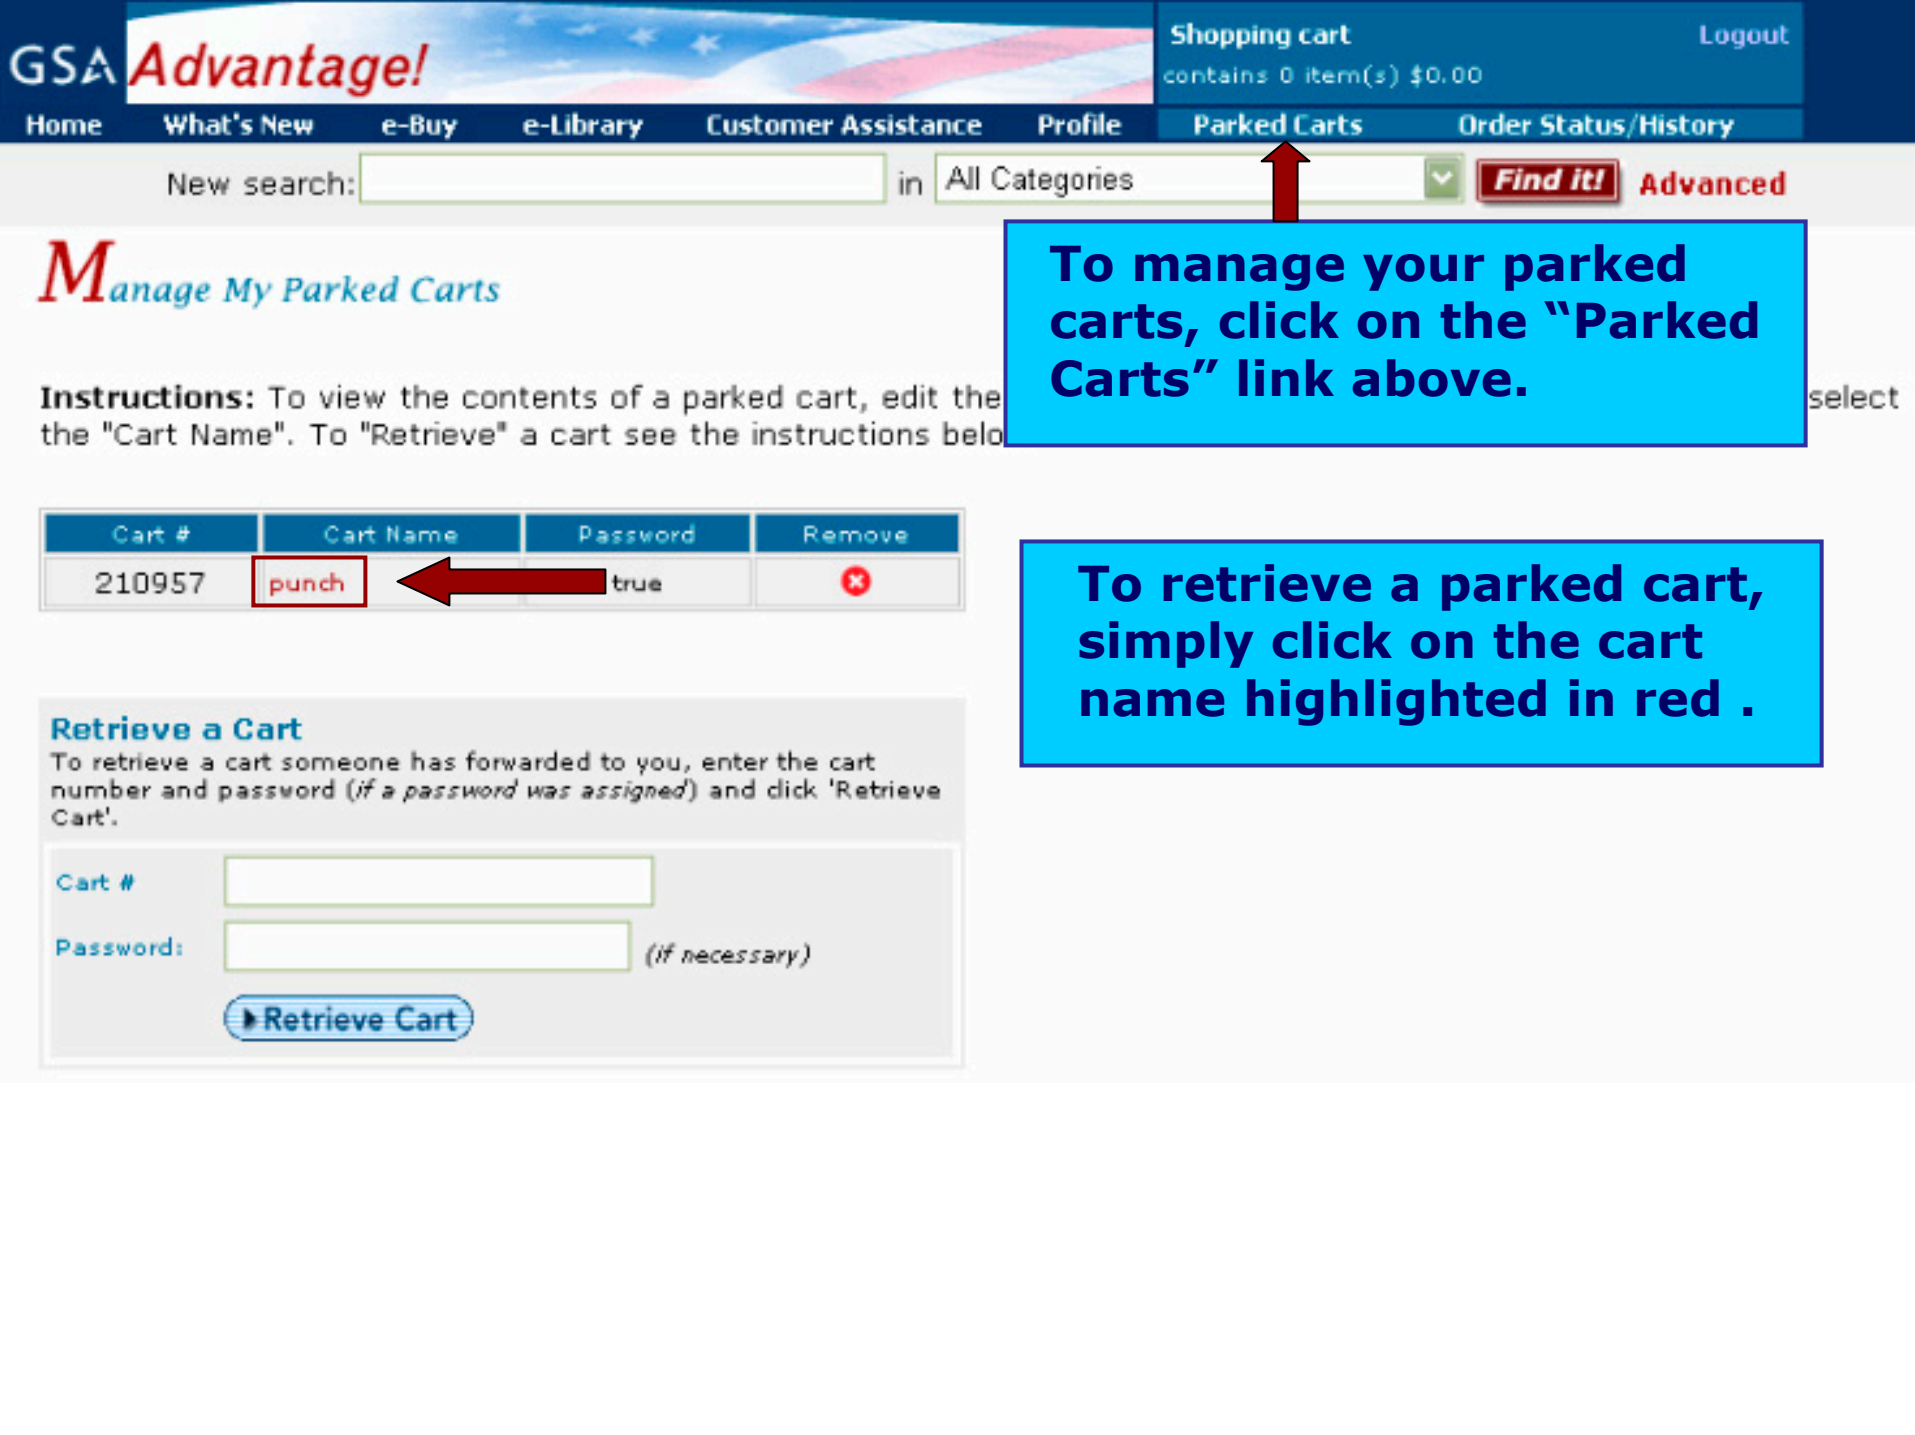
GSA Advantage!

Shopping cart
contains 0 item(s) $0.00

Logout

Home What's New e-Buy e-Library Customer Assistance Profile Parked Carts Order Status/History

New search: in All Categories Find it! Advanced

Manage My Parked Carts

To manage your parked carts, click on the "Parked Carts" link above.

Instructions: To view the contents of a parked cart, edit the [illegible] select the "Cart Name". To "Retrieve" a cart see the instructions belo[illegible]

| Cart # | Cart Name | Password | Remove |
|---|---|---|---|
| 210957 | punch | true | |

To retrieve a parked cart, simply click on the cart name highlighted in red .

Retrieve a Cart
To retrieve a cart someone has forwarded to you, enter the cart number and password (*if a password was assigned*) and click 'Retrieve Cart'.

Cart #

Password: (*if necessary*)

Retrieve Cart